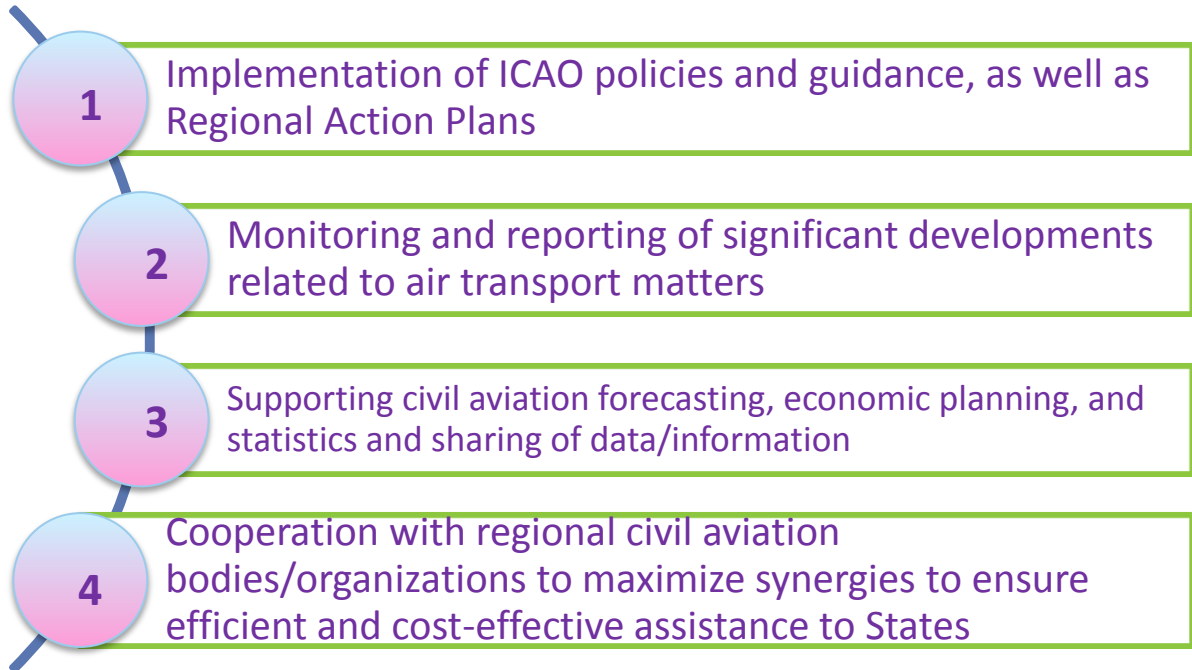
1

Implementation of ICAO policies and guidance, as well as Regional Action Plans

2

Monitoring and reporting of significant developments related to air transport matters

3

Supporting civil aviation forecasting, economic planning, and statistics and sharing of data/information

4

Cooperation with regional civil aviation bodies/organizations to maximize synergies to ensure efficient and cost-effective assistance to States